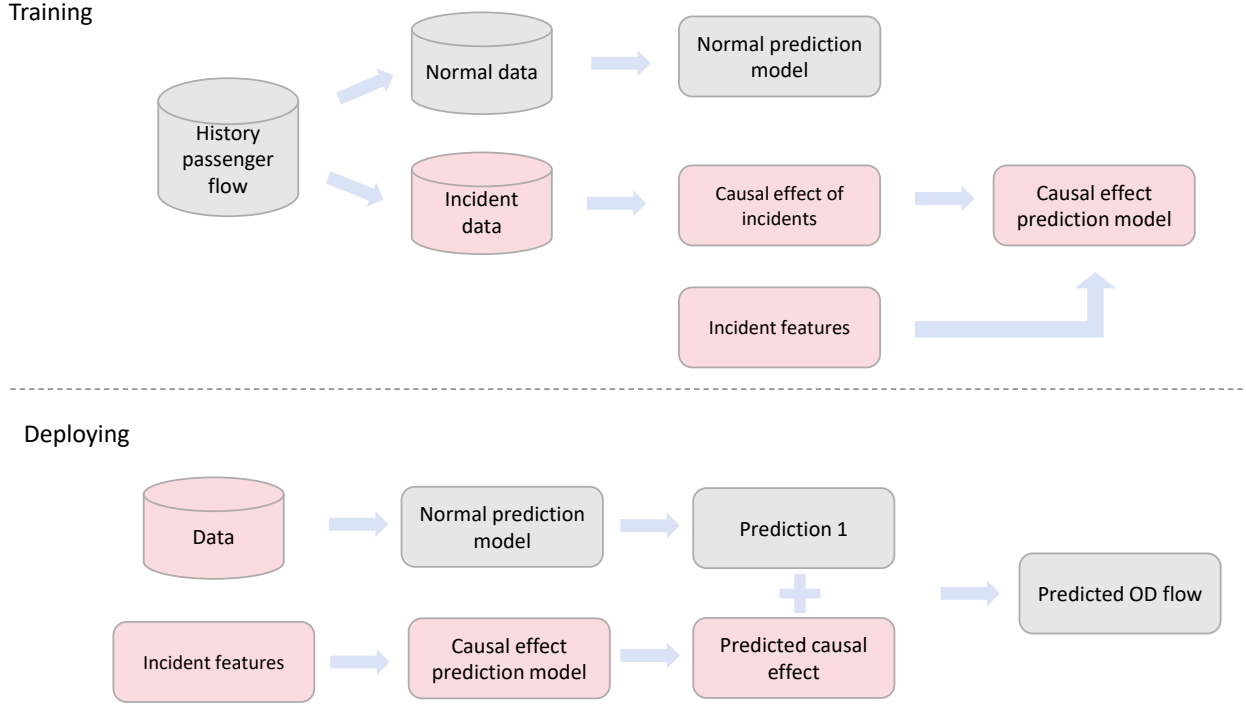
Training

History passenger flow

Normal data

Normal prediction model

Incident data

Causal effect of incidents

Causal effect prediction model

Incident features

Deploying

Data

Normal prediction model

Prediction 1

Predicted OD flow

Incident features

Causal effect prediction model

Predicted causal effect